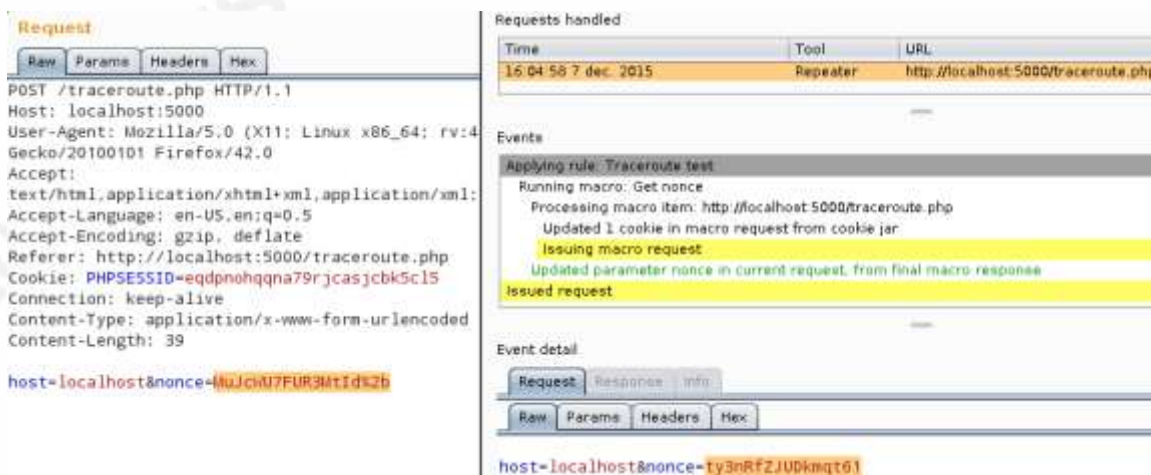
Request

Raw | Params | Headers | Hex

POST /traceroute.php HTTP/1.1
Host: localhost:5000
User-Agent: Mozilla/5.0 (X11; Linux x86_64; rv:4
Gecko/20100101 Firefox/42.0
Accept:
text/html,application/xhtml+xml,application/xml:
Accept-Language: en-US,en;q=0.5
Accept-Encoding: gzip, deflate
Referer: http://localhost:5000/traceroute.php
Cookie: PHPSESSID=eqdpnohqqna79rjcasjcbk5cl5
Connection: keep-alive
Content-Type: application/x-www-form-urlencoded
Content-Length: 39

host=localhost&nonce=MuJcWU7FUR3MtId%2b

Requests handled

| Time | Tool | URL |
|---|---|---|
| 16:04:58 7 dec. 2015 | Repeater | http://localhost:5000/traceroute.ph |

Events

Applying rule: Traceroute test
Running macro: Get nonce
Processing macro item: http://localhost:5000/traceroute.php
Updated 1 cookie in macro request from cookie jar
Issuing macro request
Updated parameter nonce in current request, from final macro response
Issued request

Event detail

Request | Response | Info

Raw | Params | Headers | Hex

host=localhost&nonce=ty3nRfZJUDkmqt61